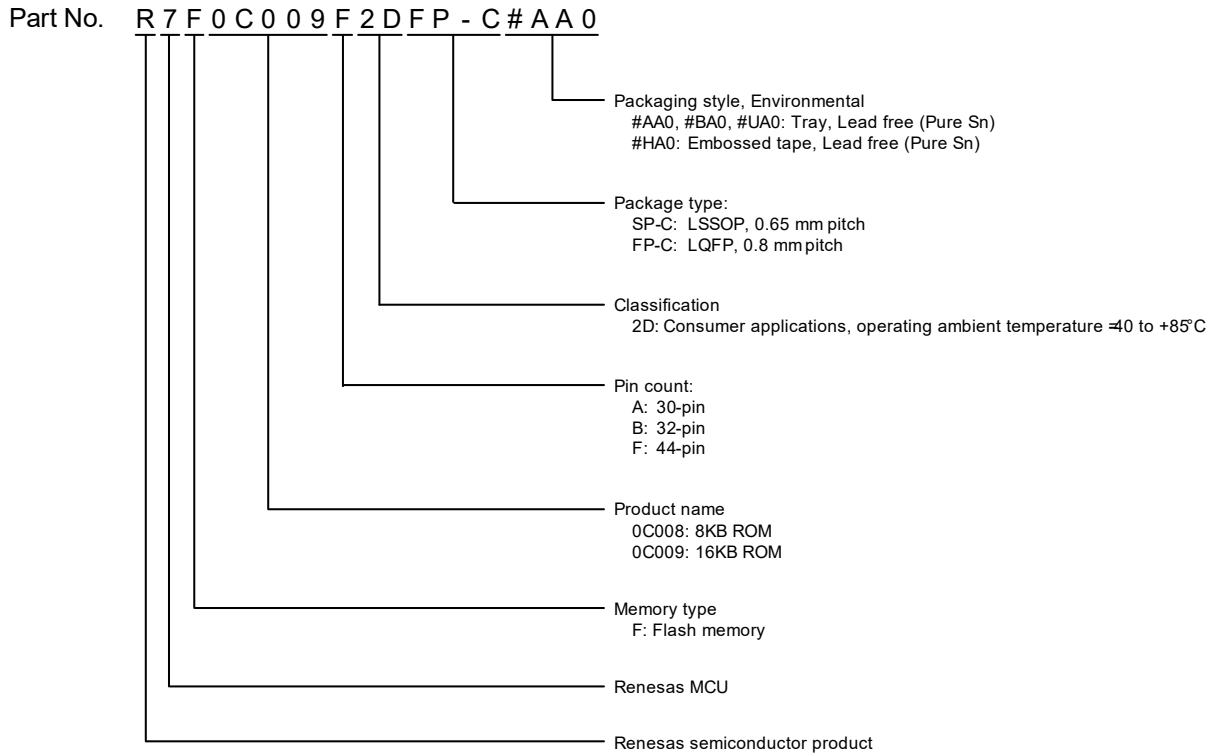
Part No. R 7 F 0 C 0 0 9 F 2 D F P - C # A A 0

Packaging style, Environmental
#AA0, #BA0, #UA0: Tray, Lead free (Pure Sn)
#HA0: Embossed tape, Lead free (Pure Sn)

Package type:
SP-C: LSSOP, 0.65 mm pitch
FP-C: LQFP, 0.8 mm pitch

Classification
2D: Consumer applications, operating ambient temperature ‒40 to +85°C

Pin count:
A: 30-pin
B: 32-pin
F: 44-pin

Product name
0C008: 8KB ROM
0C009: 16KB ROM

Memory type
F: Flash memory

Renesas MCU

Renesas semiconductor product